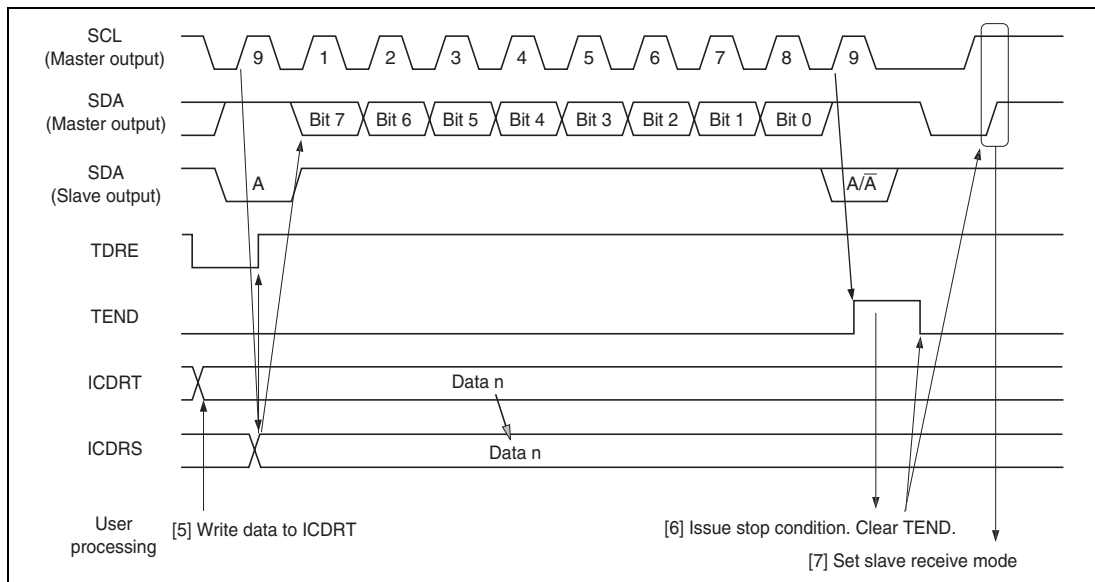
SCL
(Master output)

9 1 2 3 4 5 6 7 8 9

SDA
(Master output)

Bit 7 Bit 6 Bit 5 Bit 4 Bit 3 Bit 2 Bit 1 Bit 0

SDA
(Slave output)

A $A/\overline{A}$

TDRE

TEND

ICDRT

Data n

ICDRS

Data n

User processing

[5] Write data to ICDRT

[6] Issue stop condition. Clear TEND.

[7] Set slave receive mode